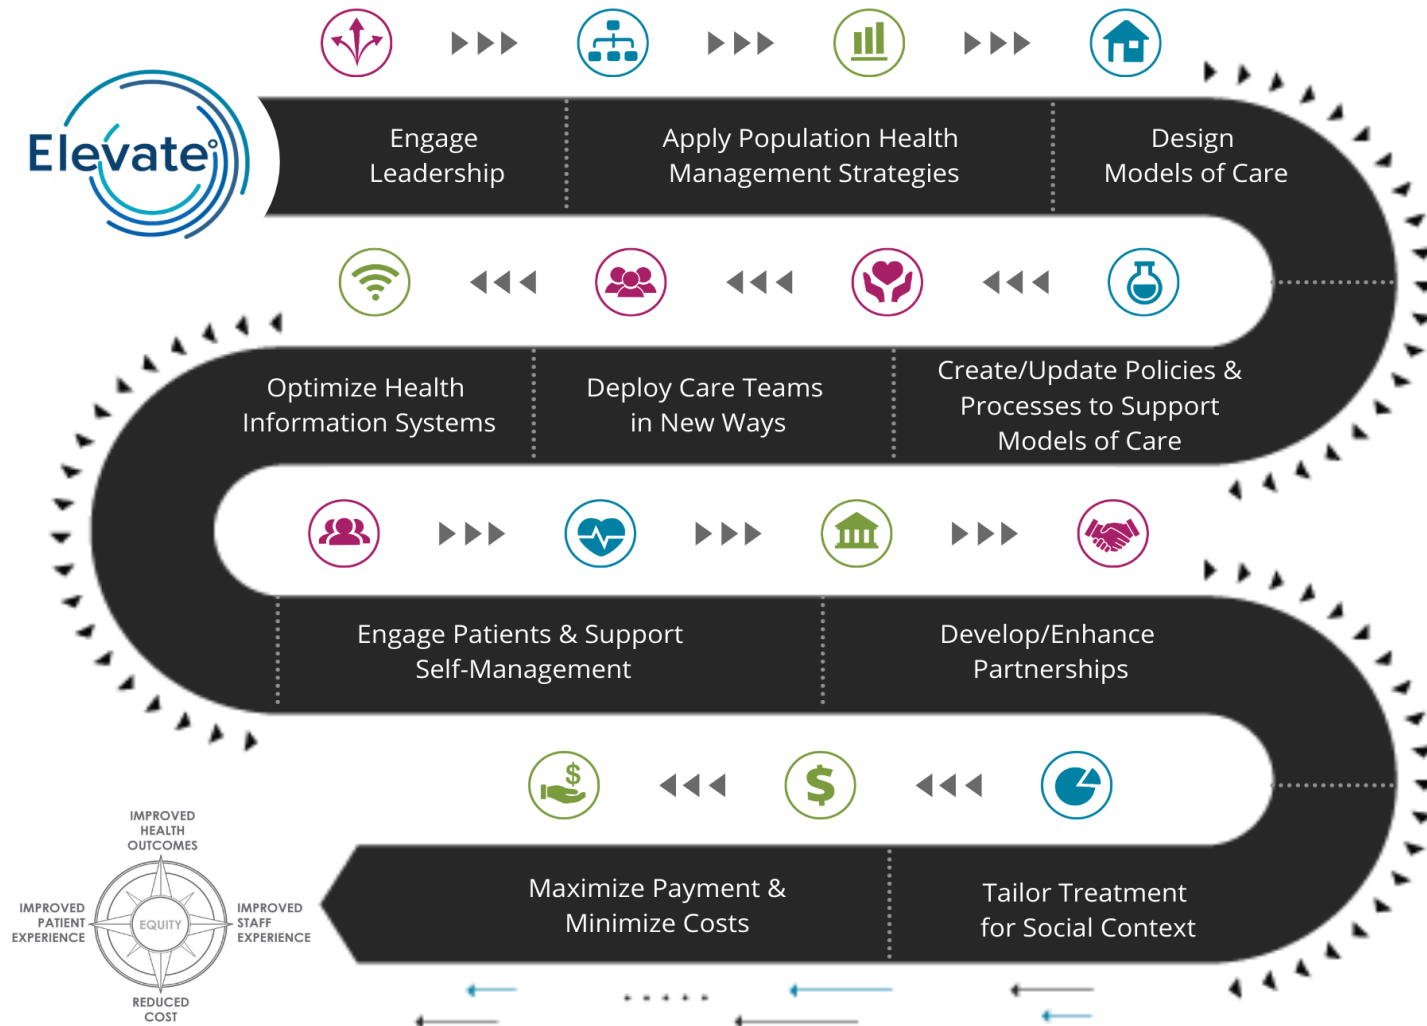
Elevate

Engage Leadership

Apply Population Health Management Strategies

Design Models of Care

Optimize Health Information Systems

Deploy Care Teams in New Ways

Create/Update Policies & Processes to Support Models of Care

Engage Patients & Support Self-Management

Develop/Enhance Partnerships

Maximize Payment & Minimize Costs

Tailor Treatment for Social Context

IMPROVED HEALTH OUTCOMES

IMPROVED PATIENT EXPERIENCE

EQUITY

IMPROVED STAFF EXPERIENCE

REDUCED COST